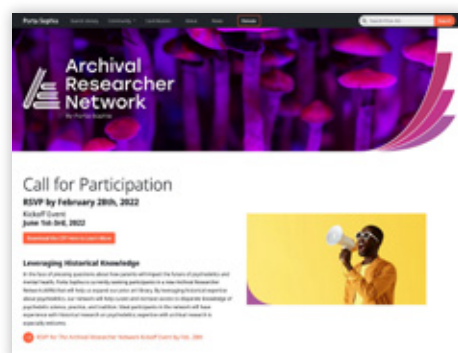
Porta Sophia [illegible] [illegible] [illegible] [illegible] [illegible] Donate

Archival Researcher Network

By Porta Sophia

Call for Participation

RSVP by February 28th, 2022

Kickoff Event

June 1st-3rd, 2022

Download the CFP Here to Learn More

Leveraging Historical Knowledge

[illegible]

RSVP for The Archival Researcher Network Kickoff Event by Feb. 28th